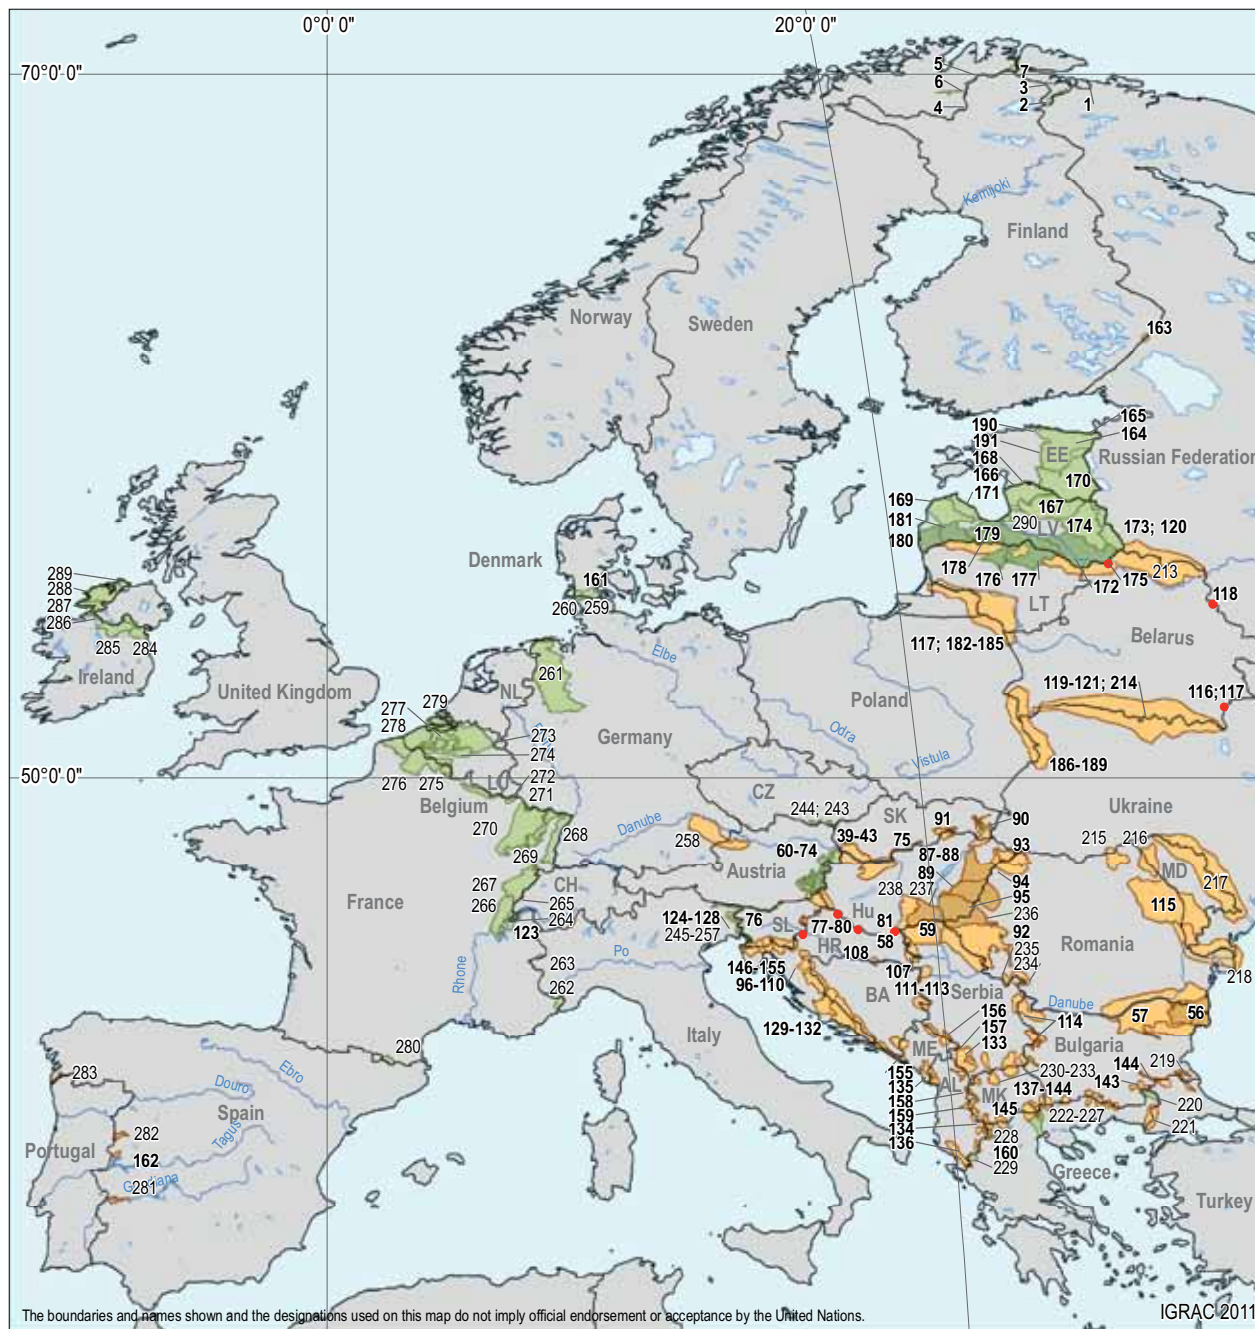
0°0' 0"
20°0' 0"
70°0' 0"
50°0' 0"

5
6
4
7
3
2
1
Kemijoki
Finland
Norway
Sweden
163
165
164
190
191
168
166
171
EE
Russian Federation
170
169
181
180
167
290
174
173; 120
179
LV
178
176
177
172
175
213
118
Denmark
161
260
259
LT
117; 182-185
Belarus
289
288
287
286
285
284
Ireland
United Kingdom
261
NL
Elbe
Poland
277
278
279
273
274
Germany
Odra
119-121; 214
116;117
Vistula
186-189
276
275
272
271
LU
Belgium
CZ
244; 243
SK
91
90
Ukraine
270
Danube
258
39-43
75
87-88
93
215
216
268
269
60-74
89
MD
Austria
238
237
94
95
217
267
266
CH
265
264
France
124-128
245-257
76
SL
77-80
Hu
81
236
115
123
HR
108
58
59
92
235
234
Romania
218
Rhone
263
Po
146-155
96-110
107
BA
111-113
Serbia
Danube
262
156
157
133
114
57
56
129-132
Italy
Bulgaria
280
ME
283
Douro
Ebro
155
135
AL
230-233
137-144
144
143
219
Spain
MK
158
159
145
222-227
220
282
Tagus
134
136
228
221
Portugal
162
160
229
Greece
281
Guadiana
Turkey
The boundaries and names shown and the designations used on this map do not imply official endorsement or acceptance by the United Nations.
IGRAC 2011